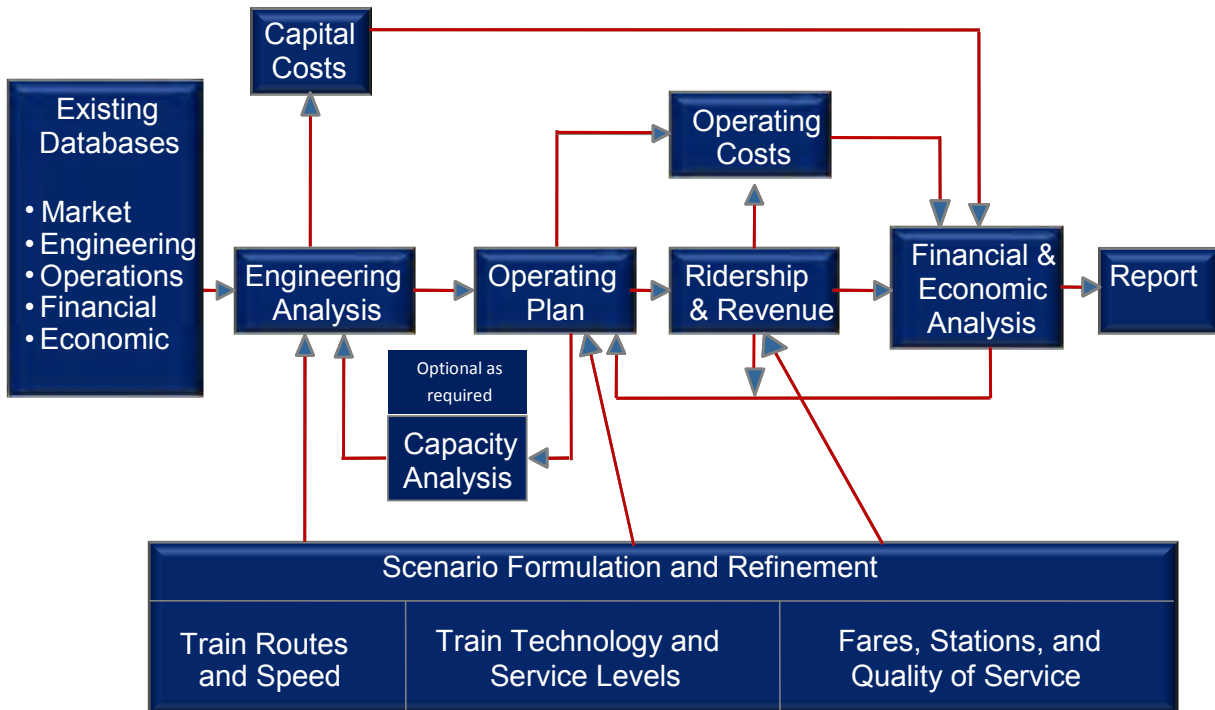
Capital Costs

Existing Databases

• Market
• Engineering
• Operations
• Financial
• Economic

Operating Costs

Engineering Analysis

Operating Plan

Ridership & Revenue

Financial & Economic Analysis

Report

Optional as required

Capacity Analysis

Scenario Formulation and Refinement

| Train Routes and Speed | Train Technology and Service Levels | Fares, Stations, and Quality of Service |
|---|---|---|